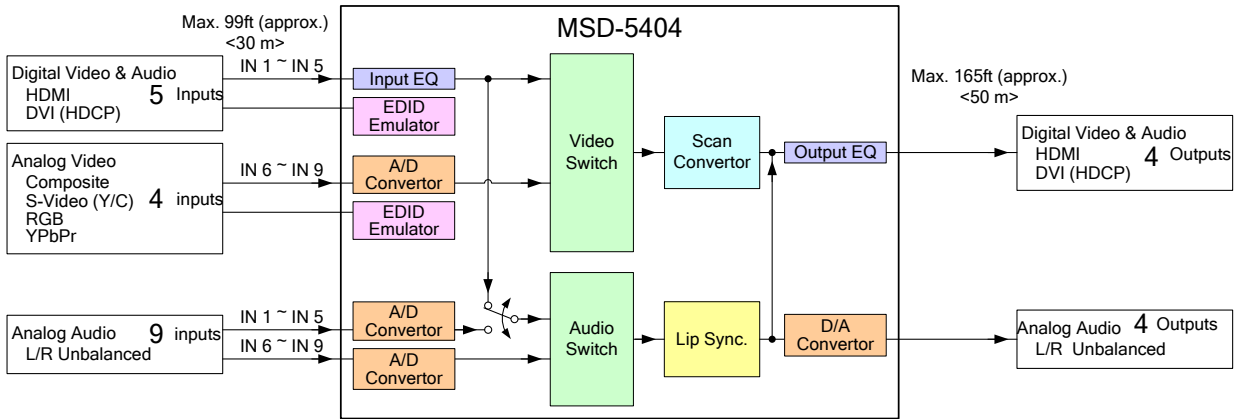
Max. 99ft (approx.)
<30 m>

MSD-5404

Digital Video & Audio
HDMI
DVI (HDCP)
5 Inputs

IN 1 ~ IN 5

Input EQ

EDID
Emulator

Analog Video
Composite
S-Video (Y/C)
RGB
YPbPr
4 inputs

IN 6 ~ IN 9

A/D
Convertor

EDID
Emulator

Video
Switch

Scan
Convertor

Output EQ

Max. 165ft (approx.)
<50 m>

Digital Video & Audio
HDMI
DVI (HDCP)
4 Outputs

Analog Audio
L/R Unbalanced
9 inputs

IN 1 ~ IN 5

IN 6 ~ IN 9

A/D
Convertor

A/D
Convertor

Audio
Switch

Lip Sync.

D/A
Convertor

Analog Audio 4 Outputs
L/R Unbalanced